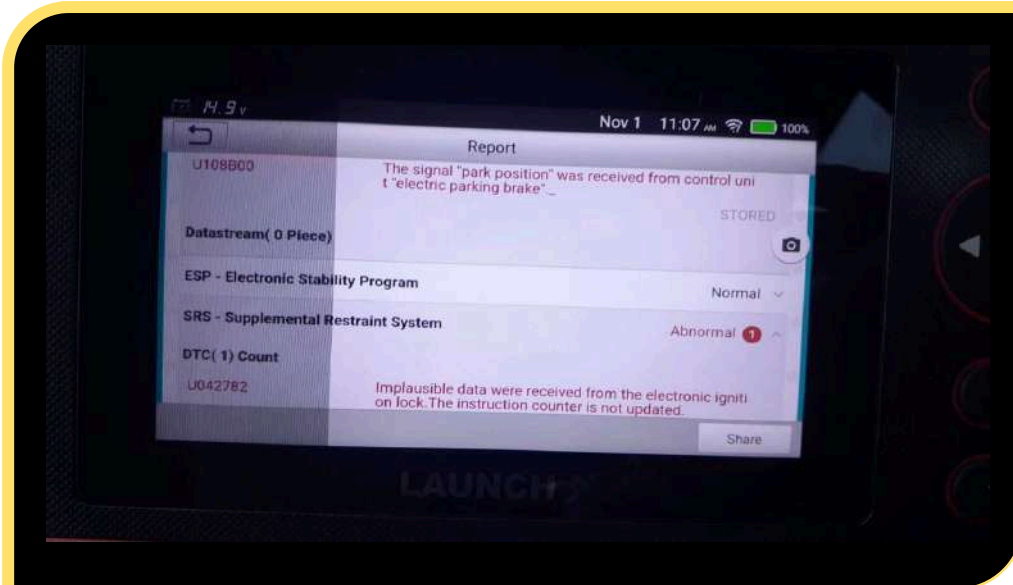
14.9 v

Nov 1 11:07 AM 100%

Report

U108B00 The signal "park position" was received from control unit "electric parking brake"_

STORED

Datastream( 0 Piece)

ESP - Electronic Stability Program

Normal

SRS - Supplemental Restraint System

Abnormal 1

DTC( 1) Count

U042782 Implausible data were received from the electronic ignition lock.The instruction counter is not updated.

Share

LAUNCH